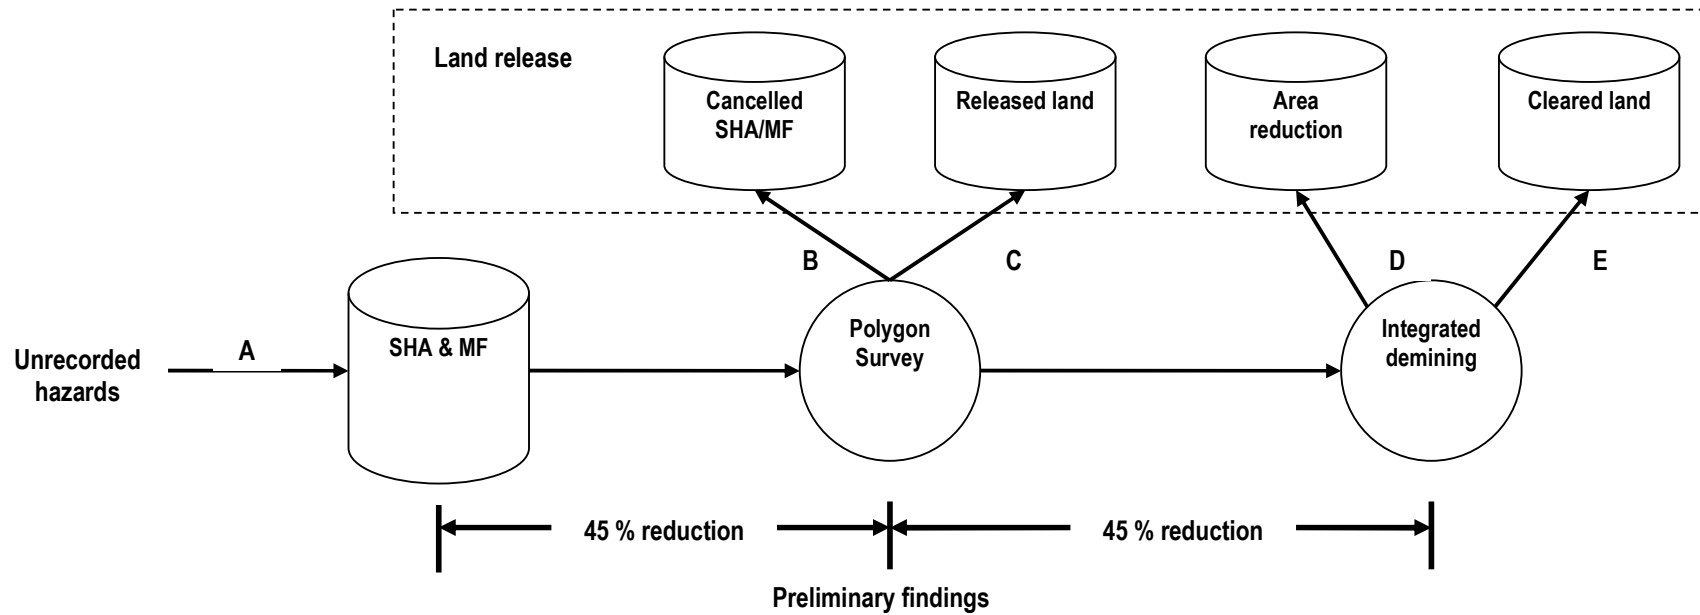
Land release

Cancelled SHA/MF

Released land

Area reduction

Cleared land

B

C

D

E

Unrecorded hazards

A

SHA & MF

Polygon Survey

Integrated demining

45 % reduction

45 % reduction

Preliminary findings